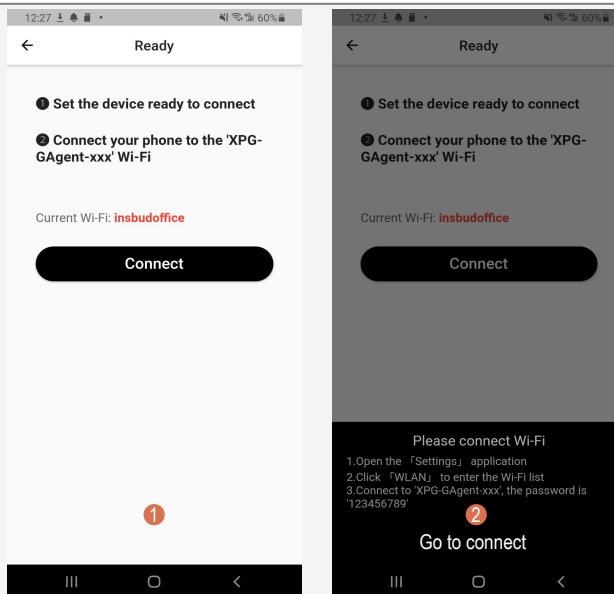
12:27 60%

Ready

❶ Set the device ready to connect

❷ Connect your phone to the 'XPG-GAgent-xxx' Wi-Fi

Current Wi-Fi: insbudoffice

Connect

1

12:27 60%

Ready

❶ Set the device ready to connect

❷ Connect your phone to the 'XPG-GAgent-xxx' Wi-Fi

Current Wi-Fi: insbudoffice

Connect

Please connect Wi-Fi

1.Open the 「Settings」 application
2.Click 「WLAN」 to enter the Wi-Fi list
3.Connect to 'XPG-GAgent-xxx', the password is '123456789'

2

Go to connect